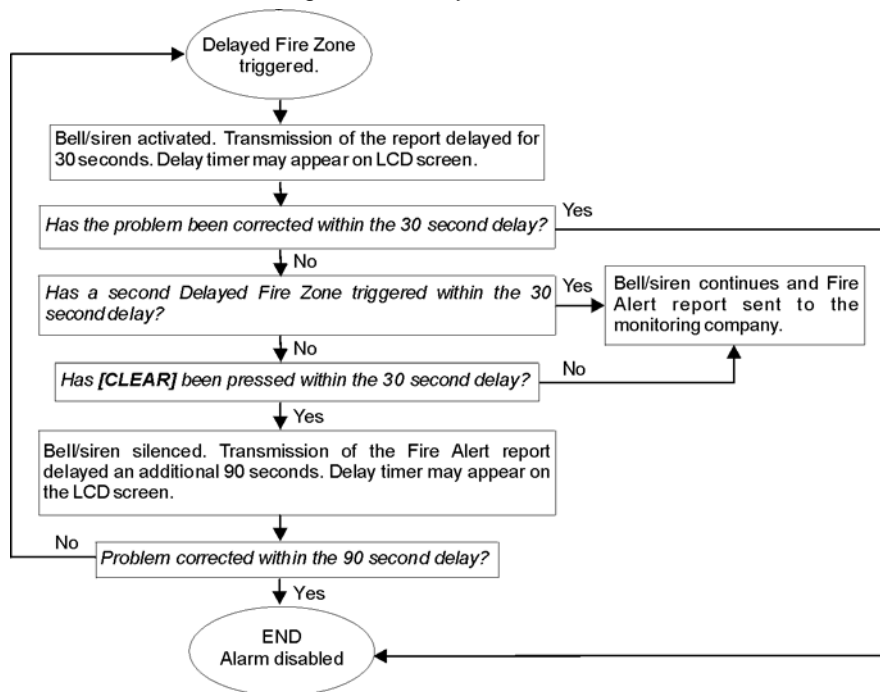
Delayed Fire Zone triggered.

Bell/siren activated. Transmission of the report delayed for 30 seconds. Delay timer may appear on LCD screen.

*Has the problem been corrected within the 30 second delay?*

Yes

No

*Has a second Delayed Fire Zone triggered within the 30 second delay?*

Yes

Bell/siren continues and Fire Alert report sent to the monitoring company.

No

*Has **[CLEAR]** been pressed within the 30 second delay?*

No

Yes

Bell/siren silenced. Transmission of the Fire Alert report delayed an additional 90 seconds. Delay timer may appear on the LCD screen.

No

*Problem corrected within the 90 second delay?*

Yes

END
Alarm disabled